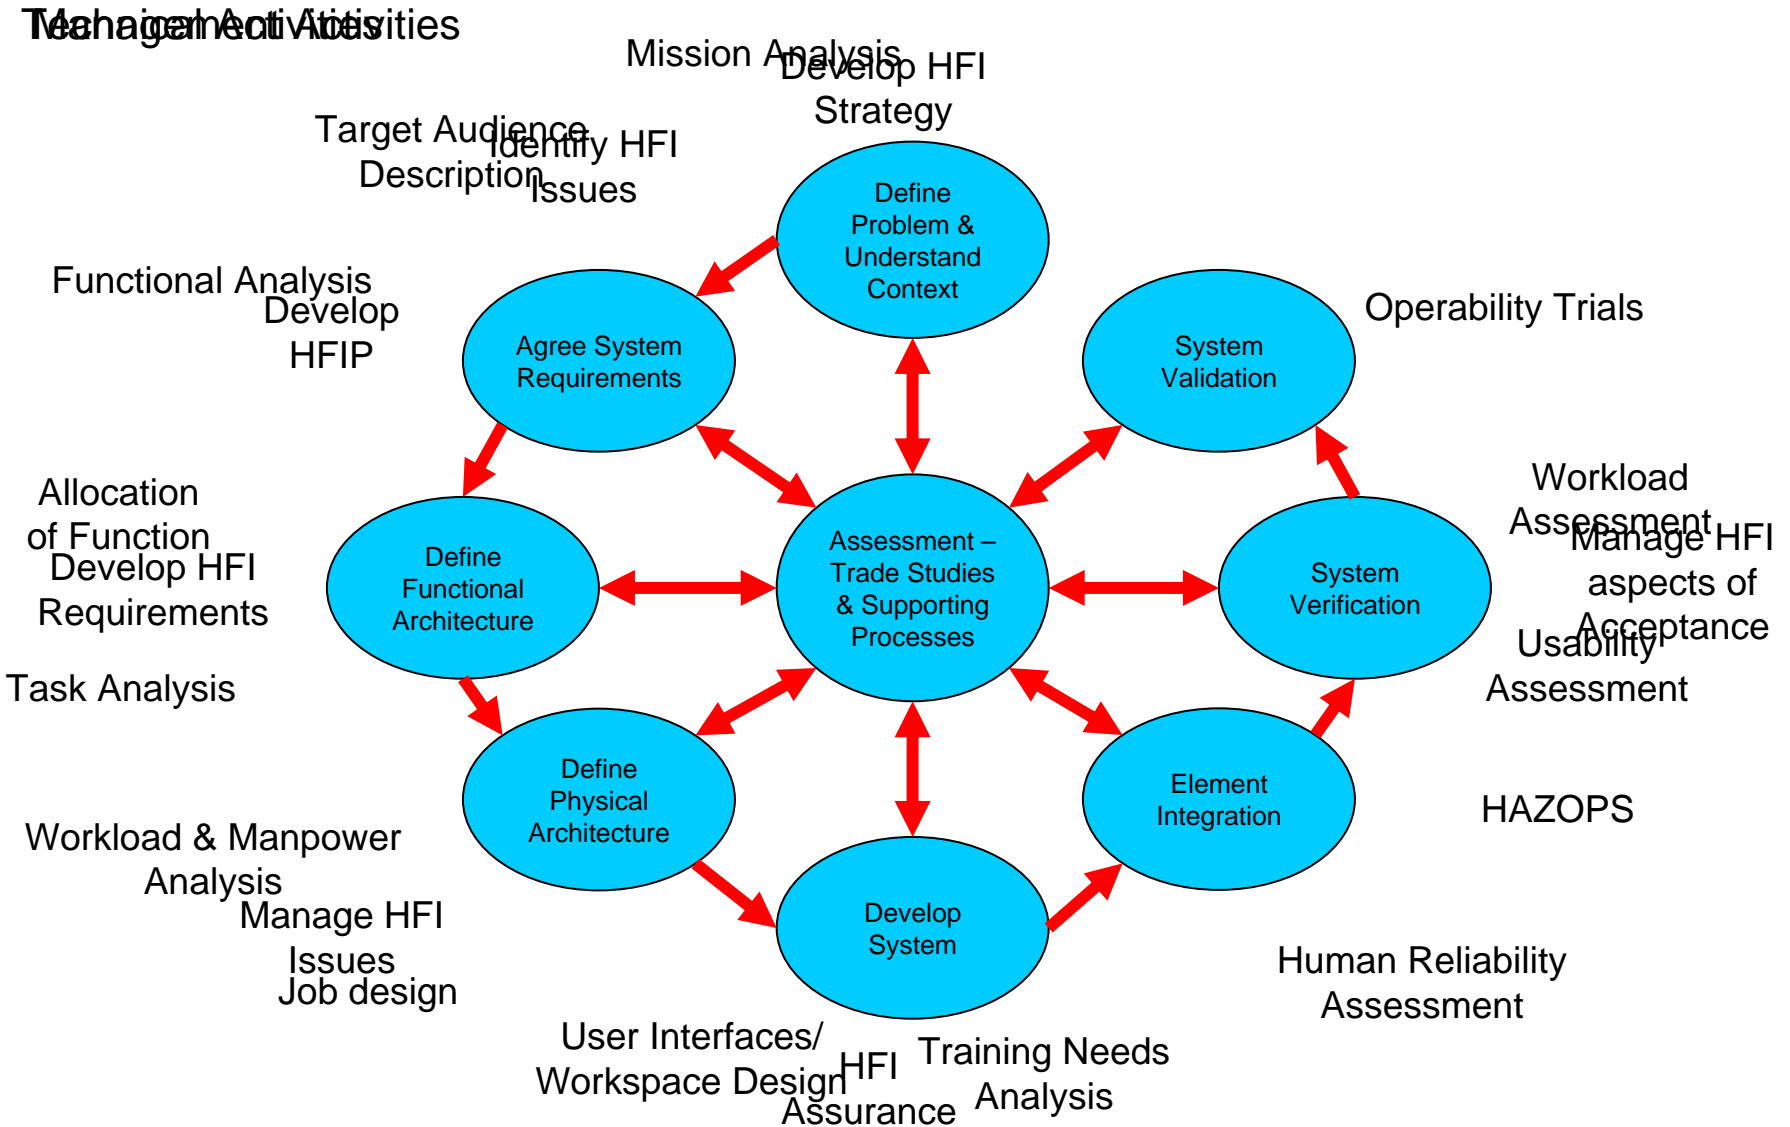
Technical Activities
Management Activities

Mission Analysis
Develop HFI Strategy

Target Audience Description
Identify HFI Issues

Define Problem & Understand Context

Functional Analysis
Develop HFIP

Agree System Requirements

System Validation

Operability Trials

Allocation of Function
Develop HFI Requirements

Define Functional Architecture

Assessment – Trade Studies & Supporting Processes

System Verification

Workload Assessment
Manage HFI aspects of Acceptance
Usability Assessment

Task Analysis

Define Physical Architecture

Element Integration

HAZOPS

Workload & Manpower Analysis
Manage HFI Issues
Job design

Develop System

Human Reliability Assessment

User Interfaces/ Workspace Design
HFI Assurance
Training Needs Analysis